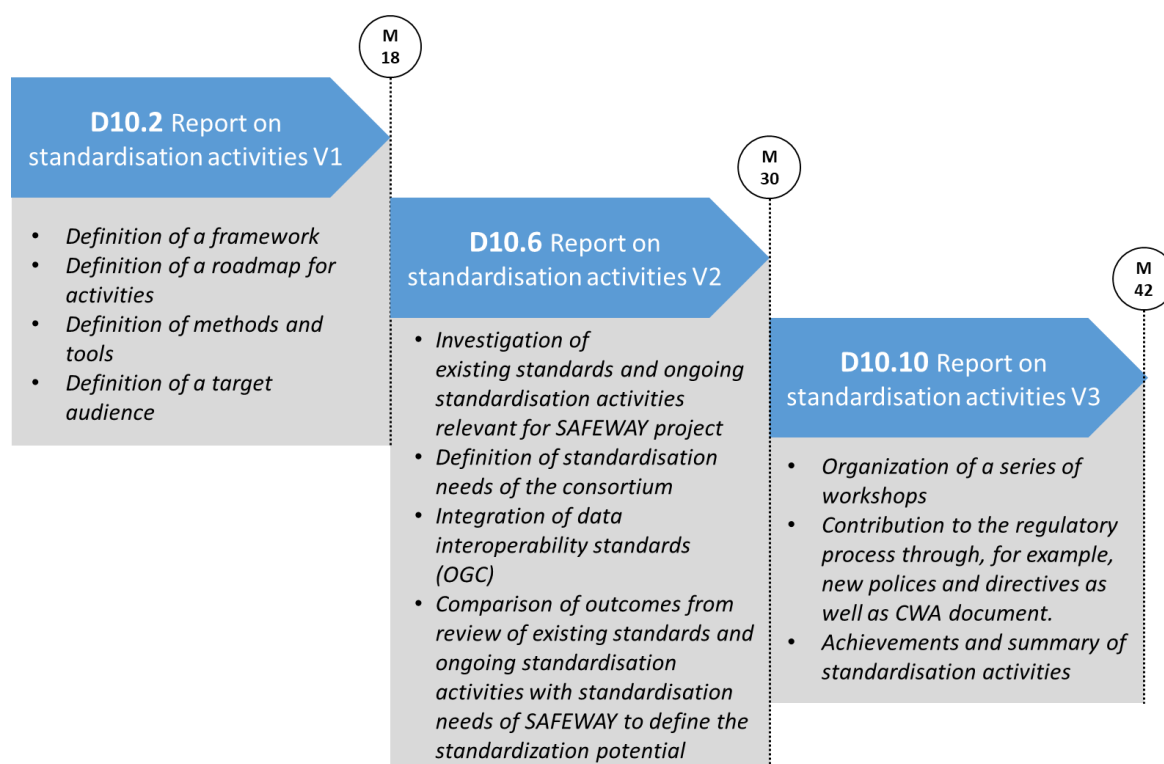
M 18

**D10.2** Report on standardisation activities V1

- *Definition of a framework*
- *Definition of a roadmap for activities*
- *Definition of methods and tools*
- *Definition of a target audience*

M 30

**D10.6** Report on standardisation activities V2

- *Investigation of existing standards and ongoing standardisation activities relevant for SAFEWAY project*
- *Definition of standardisation needs of the consortium*
- *Integration of data interoperability standards (OGC)*
- *Comparison of outcomes from review of existing standards and ongoing standardisation activities with standardisation needs of SAFEWAY to define the standardization potential*

M 42

**D10.10** Report on standardisation activities V3

- *Organization of a series of workshops*
- *Contribution to the regulatory process through, for example, new polices and directives as well as CWA document.*
- *Achievements and summary of standardisation activities*